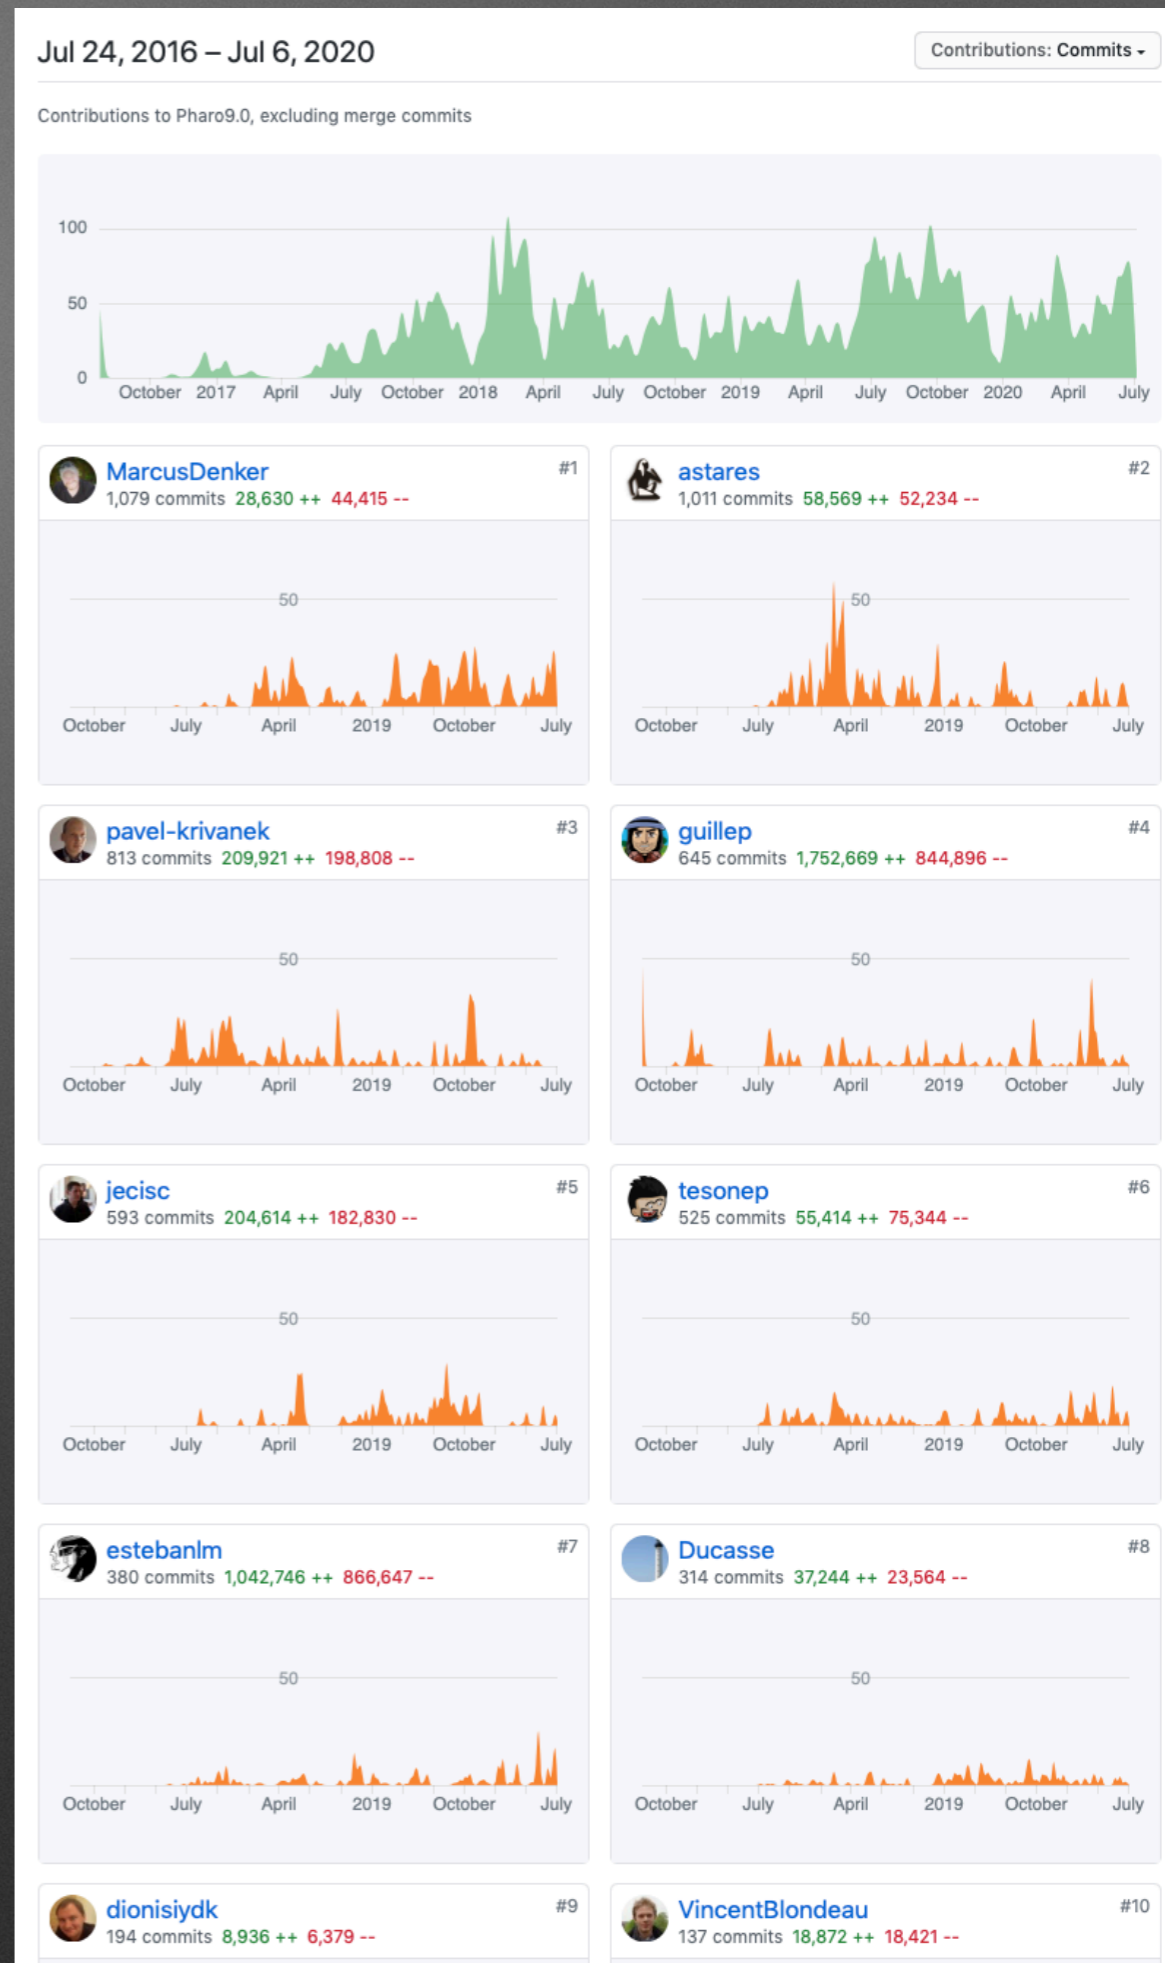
Jul 24, 2016 – Jul 6, 2020

Contributions: Commits ▾

Contributions to Pharo9.0, excluding merge commits

100
50
0
October 2017 April July October 2018 April July October 2019 April July October 2020 April July

MarcusDenker #1
1,079 commits 28,630 ++ 44,415 --
50
October July April 2019 October July

astares #2
1,011 commits 58,569 ++ 52,234 --
50
October July April 2019 October July

pavel-krivanek #3
813 commits 209,921 ++ 198,808 --
50
October July April 2019 October July

guillep #4
645 commits 1,752,669 ++ 844,896 --
50
October July April 2019 October July

jecisc #5
593 commits 204,614 ++ 182,830 --
50
October July April 2019 October July

tesonep #6
525 commits 55,414 ++ 75,344 --
50
October July April 2019 October July

estebanlm #7
380 commits 1,042,746 ++ 866,647 --
50
October July April 2019 October July

Ducasse #8
314 commits 37,244 ++ 23,564 --
50
October July April 2019 October July

dionisiydk #9
194 commits 8,936 ++ 6,379 --

VincentBlondeau #10
137 commits 18,872 ++ 18,421 --